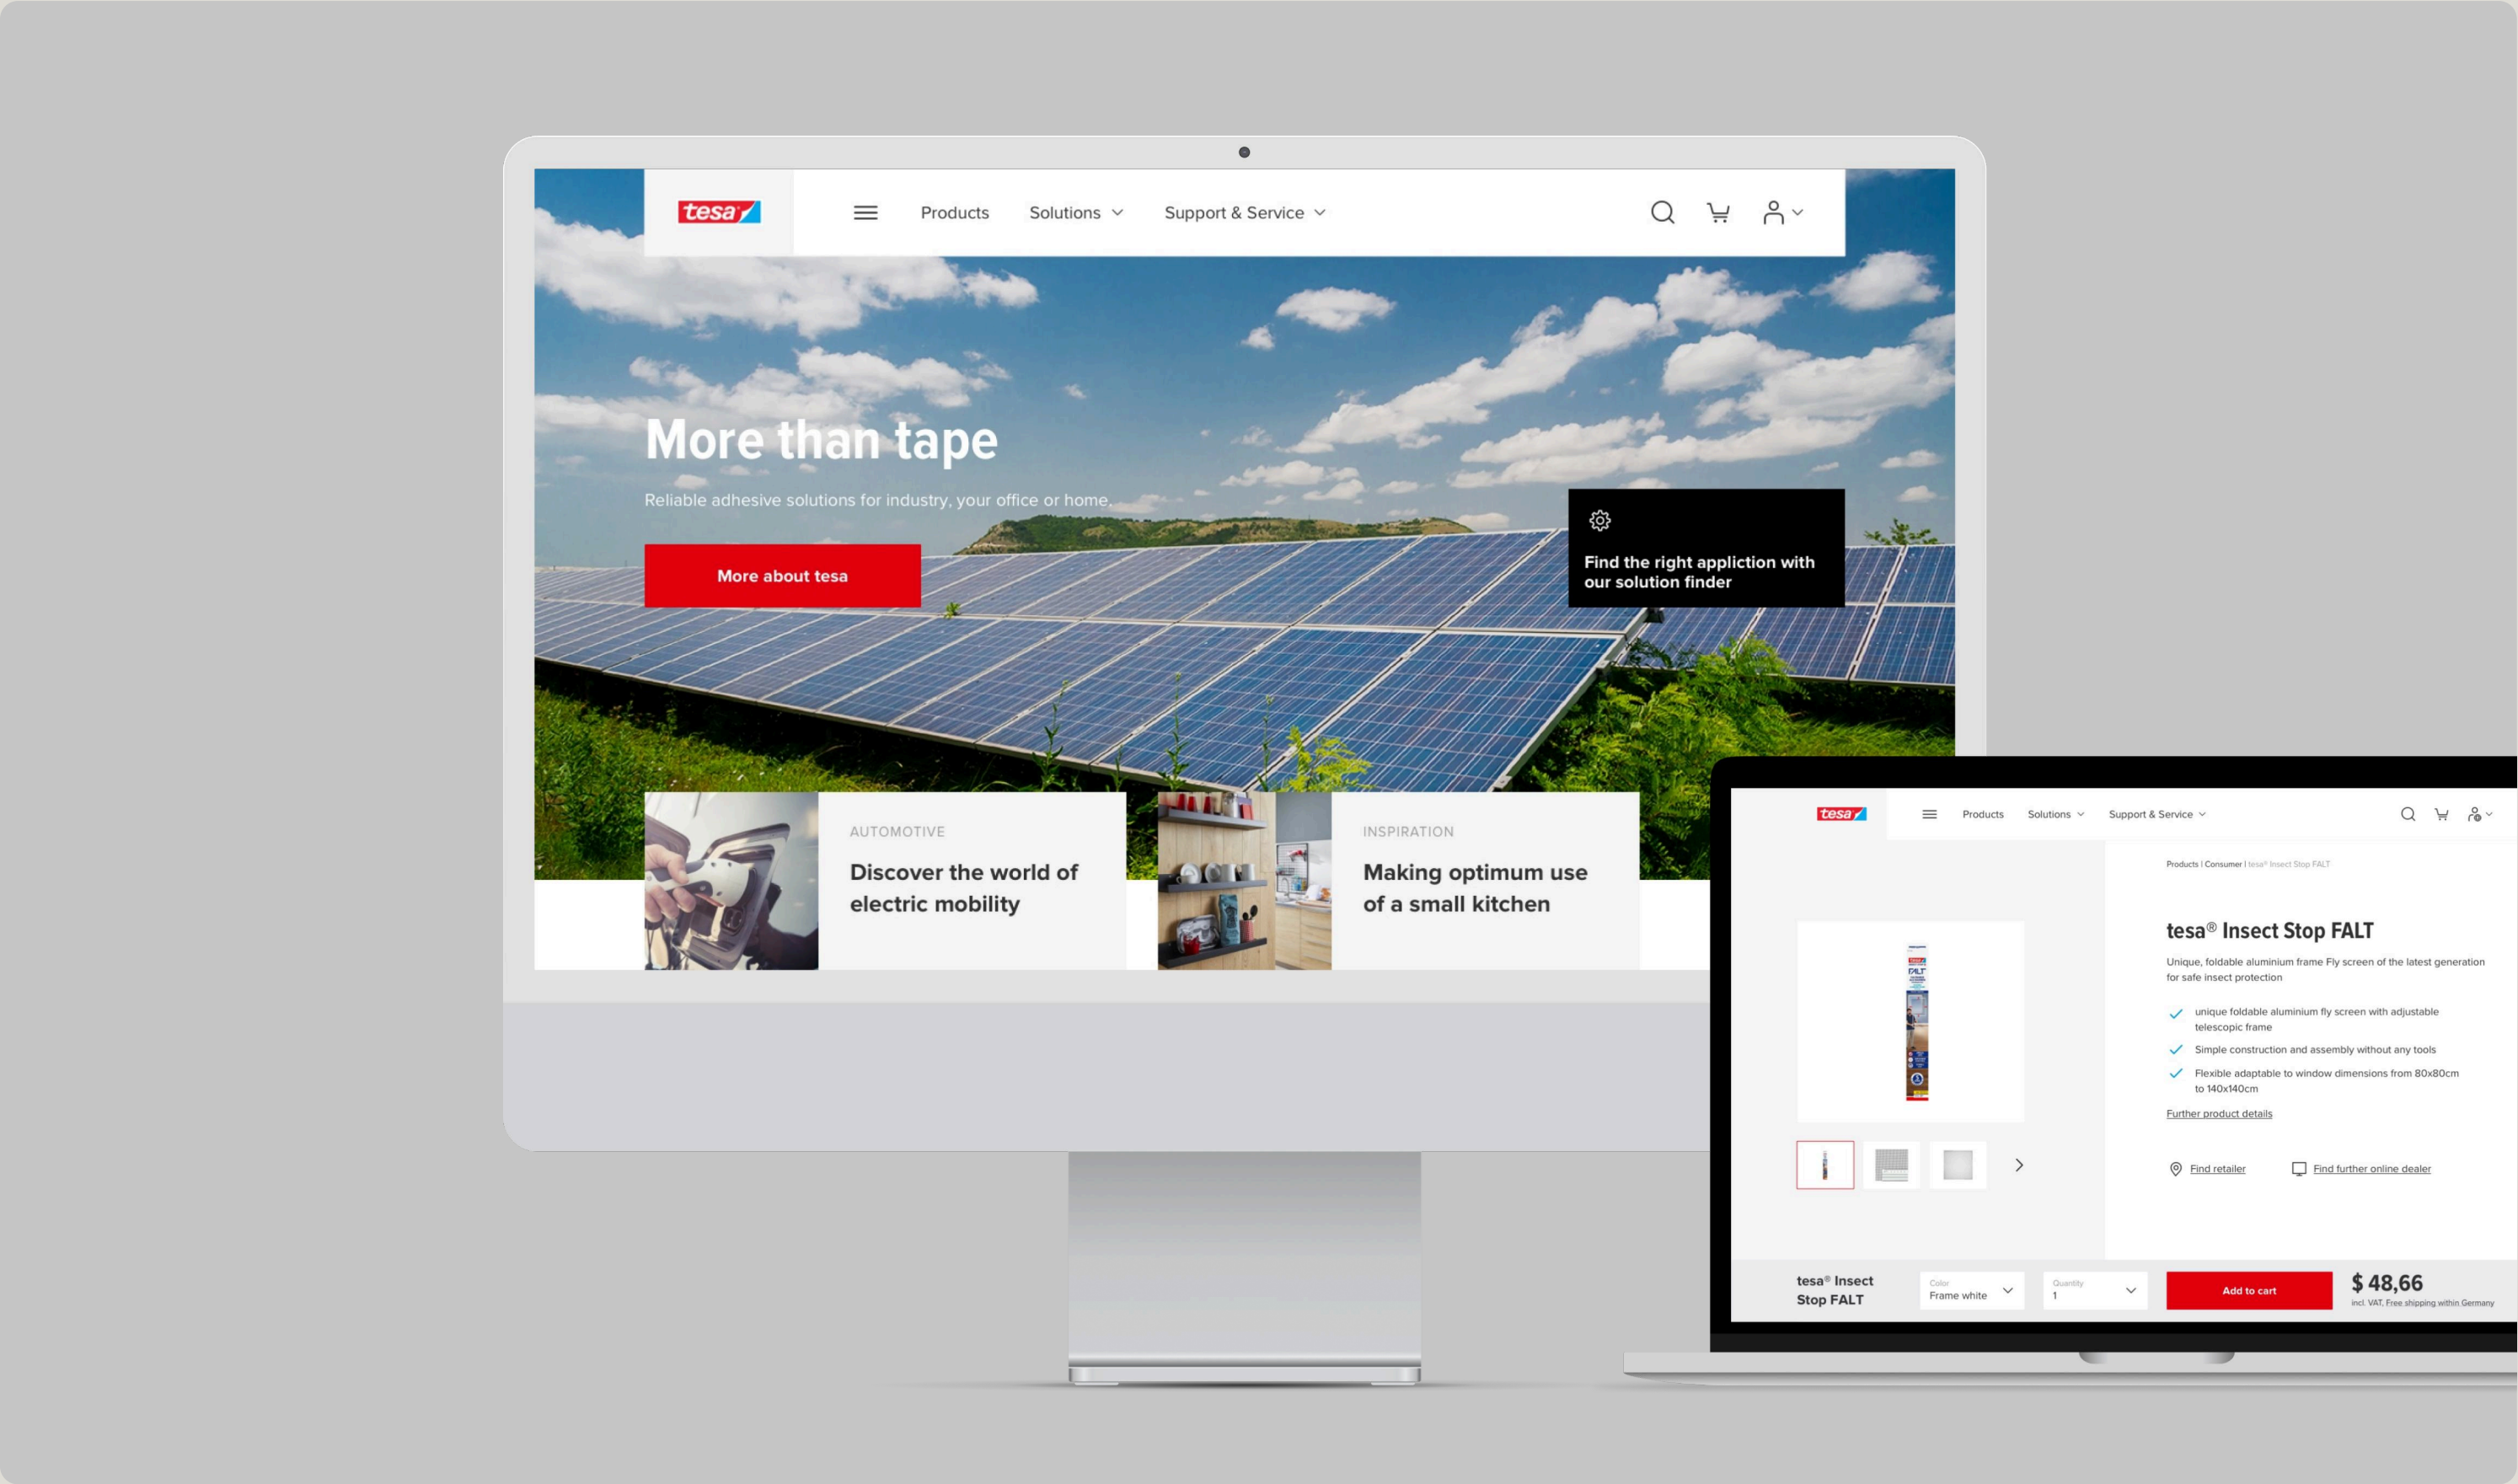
tesa

Products Solutions Support & Service

More than tape

Reliable adhesive solutions for industry, your office or home.

More about tesa

Find the right appliction with our solution finder

AUTOMOTIVE

Discover the world of electric mobility

INSPIRATION

Making optimum use of a small kitchen

tesa

Products Solutions Support & Service

Products | Consumer | tesa® Insect Stop FALT

tesa® Insect Stop FALT

Unique, foldable aluminium frame Fly screen of the latest generation for safe insect protection

unique foldable aluminium fly screen with adjustable telescopic frame

Simple construction and assembly without any tools

Flexible adaptable to window dimensions from 80x80cm to 140x140cm

Further product details

Find retailer

Find further online dealer

tesa® Insect Stop FALT

Color
Frame white

Quantity
1

Add to cart

$ 48,66

incl. VAT, Free shipping within Germany